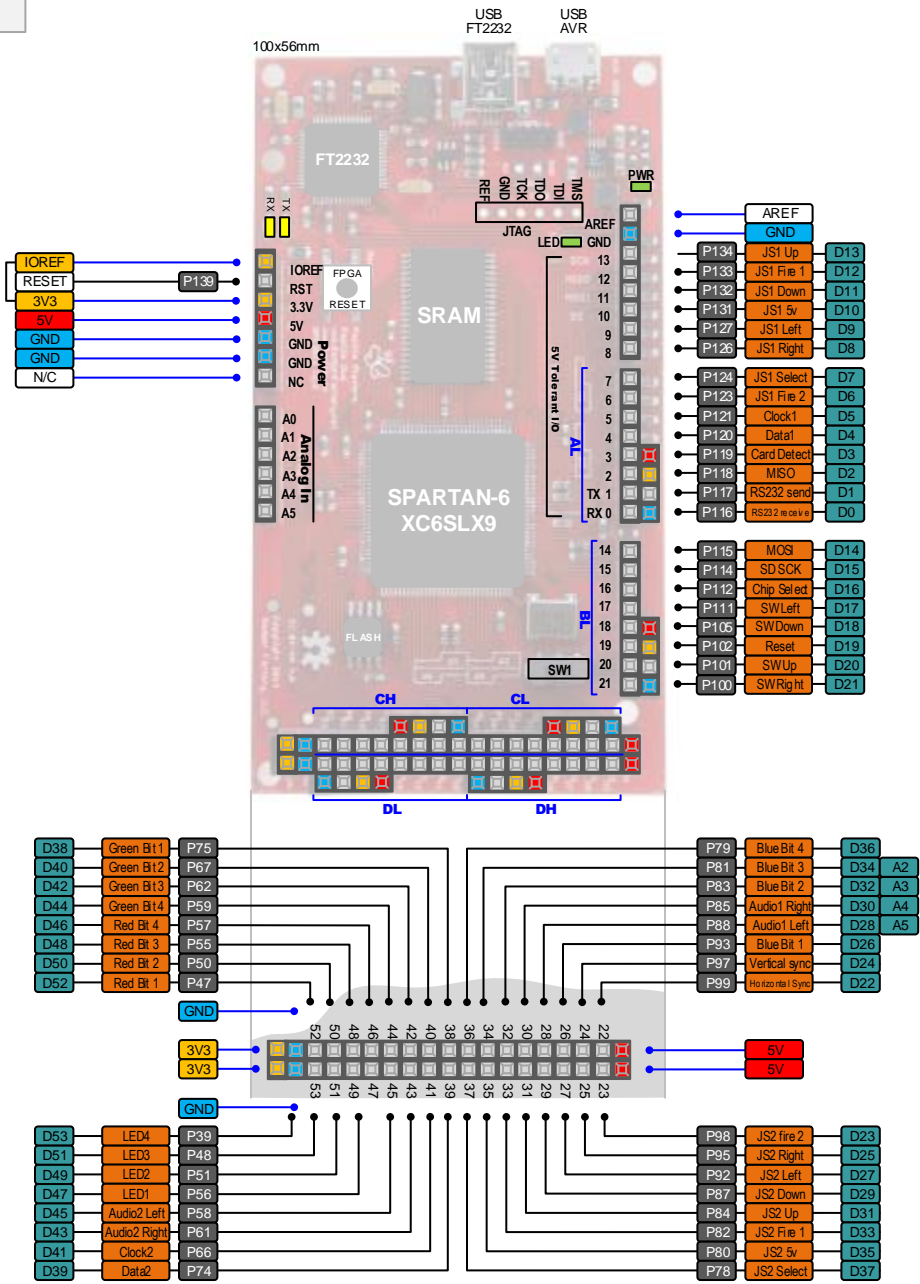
USB FT2232

USB AVR

100x56mm

FT2232

RX TX

REF GND TCK TDO TDI TMS

JTAG

PWR

AREF

LED GND

AREF

GND

IOREF
RESET
3V3
5V
GND
GND
N/C

P139

IOREF
RST
3.3V
5V
GND
GND
NC

FPGA RESET

Power

SRAM

5V Tolerant I/O

13
12
11
10
9
8

| P134 | JS1 Up | D13 |
|---|---|---|
| P133 | JS1 Fire 1 | D12 |
| P132 | JS1 Down | D11 |
| P131 | JS1 5v | D10 |
| P127 | JS1 Left | D9 |
| P126 | JS1 Right | D8 |

A0
A1
A2
A3
A4
A5

Analog In

AL

7
6
5
4
3
2
TX 1
RX 0

| P124 | JS1 Select | D7 |
|---|---|---|
| P123 | JS1 Fire 2 | D6 |
| P121 | Clock1 | D5 |
| P120 | Data1 | D4 |
| P119 | Card Detect | D3 |
| P118 | MISO | D2 |
| P117 | RS232 send | D1 |
| P116 | RS232 receive | D0 |

SPARTAN-6
XC6SLX9

BL

14
15
16
17
18
19
20
21

| P115 | MOSI | D14 |
|---|---|---|
| P114 | SD SCK | D15 |
| P112 | Chip Select | D16 |
| P111 | SW Left | D17 |
| P105 | SW Down | D18 |
| P102 | Reset | D19 |
| P101 | SW Up | D20 |
| P100 | SW Right | D21 |

FLASH

SW1

CH CL

DL DH

| D38 | Green Bit 1 | P75 |
|---|---|---|
| D40 | Green Bit 2 | P67 |
| D42 | Green Bit 3 | P62 |
| D44 | Green Bit 4 | P59 |
| D46 | Red Bit 4 | P57 |
| D48 | Red Bit 3 | P55 |
| D50 | Red Bit 2 | P50 |
| D52 | Red Bit 1 | P47 |

| P79 | Blue Bit 4 | D36 | |
|---|---|---|---|
| P81 | Blue Bit 3 | D34 | A2 |
| P83 | Blue Bit 2 | D32 | A3 |
| P85 | Audio1 Right | D30 | A4 |
| P88 | Audio1 Left | D28 | A5 |
| P93 | Blue Bit 1 | D26 | |
| P97 | Vertical sync | D24 | |
| P99 | Horizontal Sync | D22 | |

GND

52 50 48 46 44 42 40 38 36 34 32 30 28 26 24 22

3V3
3V3

5V
5V

53 51 49 47 45 43 41 39 37 35 33 31 29 27 25 23

GND

| D53 | LED4 | P39 |
|---|---|---|
| D51 | LED3 | P48 |
| D49 | LED2 | P51 |
| D47 | LED1 | P56 |
| D45 | Audio2 Left | P58 |
| D43 | Audio2 Right | P61 |
| D41 | Clock2 | P66 |
| D39 | Data2 | P74 |

| P98 | JS2 fire 2 | D23 |
|---|---|---|
| P95 | JS2 Right | D25 |
| P92 | JS2 Left | D27 |
| P87 | JS2 Down | D29 |
| P84 | JS2 Up | D31 |
| P82 | JS2 Fire 1 | D33 |
| P80 | JS2 5v | D35 |
| P78 | JS2 Select | D37 |